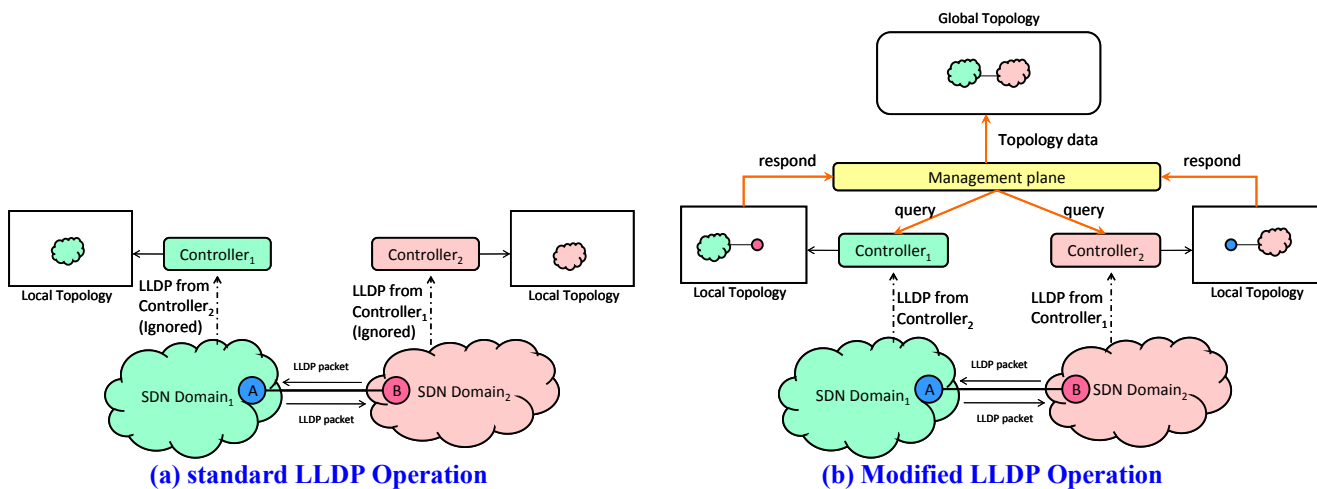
Local Topology

Controller$_1$

LLDP from Controller$_2$ (Ignored)

Controller$_2$

Local Topology

LLDP from Controller$_1$ (Ignored)

LLDP packet

SDN Domain$_1$

A

B

SDN Domain$_2$

LLDP packet

(a) standard LLDP Operation

Global Topology

Topology data

respond

Management plane

respond

query

query

Controller$_1$

Controller$_2$

Local Topology

Local Topology

LLDP from Controller$_2$

LLDP from Controller$_1$

LLDP packet

SDN Domain$_1$

A

B

SDN Domain$_2$

LLDP packet

(b) Modified LLDP Operation